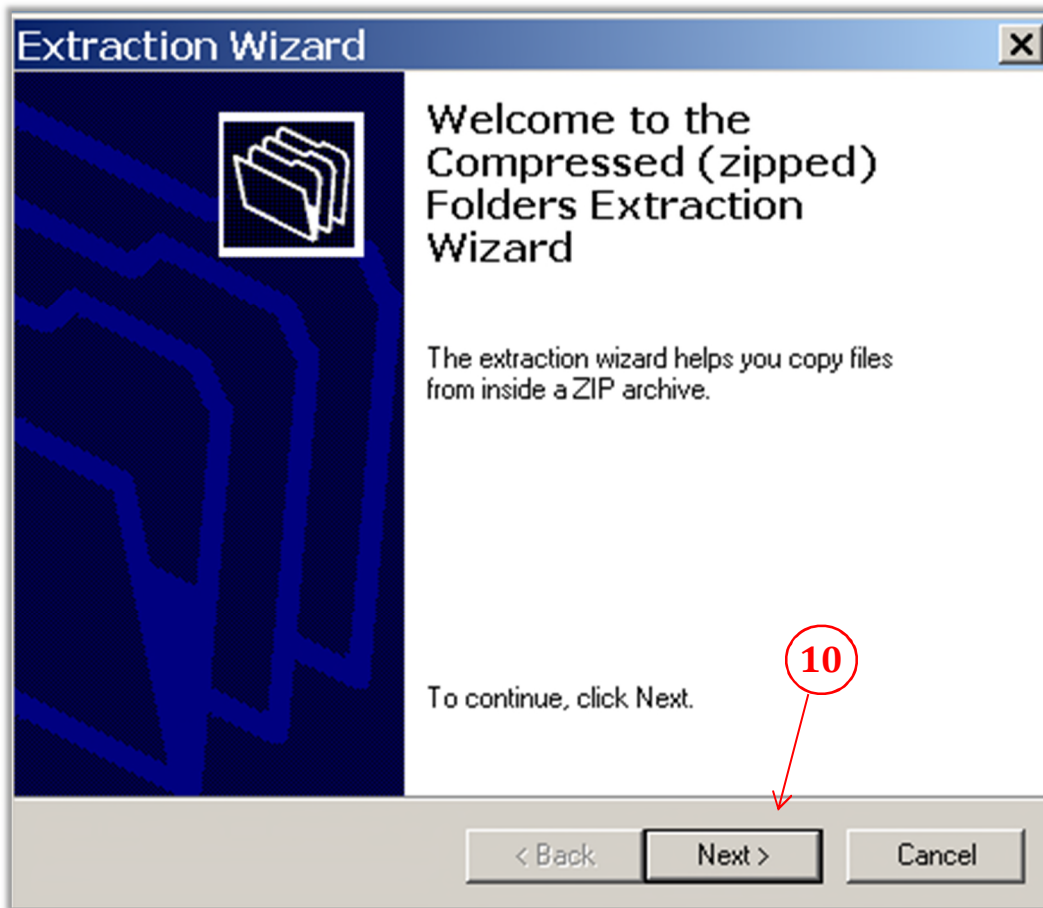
Extraction Wizard

Welcome to the Compressed (zipped) Folders Extraction Wizard

The extraction wizard helps you copy files from inside a ZIP archive.

To continue, click Next.

10

< Back
Next >
Cancel